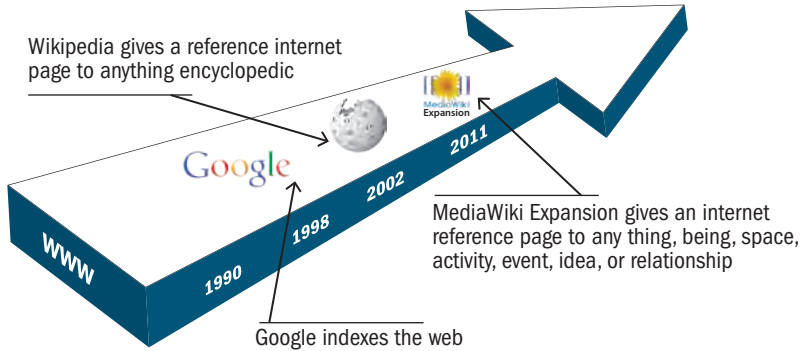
Wikipedia gives a reference internet page to anything encyclopedic

MediaWiki
Expansion

Google

WWW

1990

1998

2002

2011

MediaWiki Expansion gives an internet reference page to any thing, being, space, activity, event, idea, or relationship

Google indexes the web